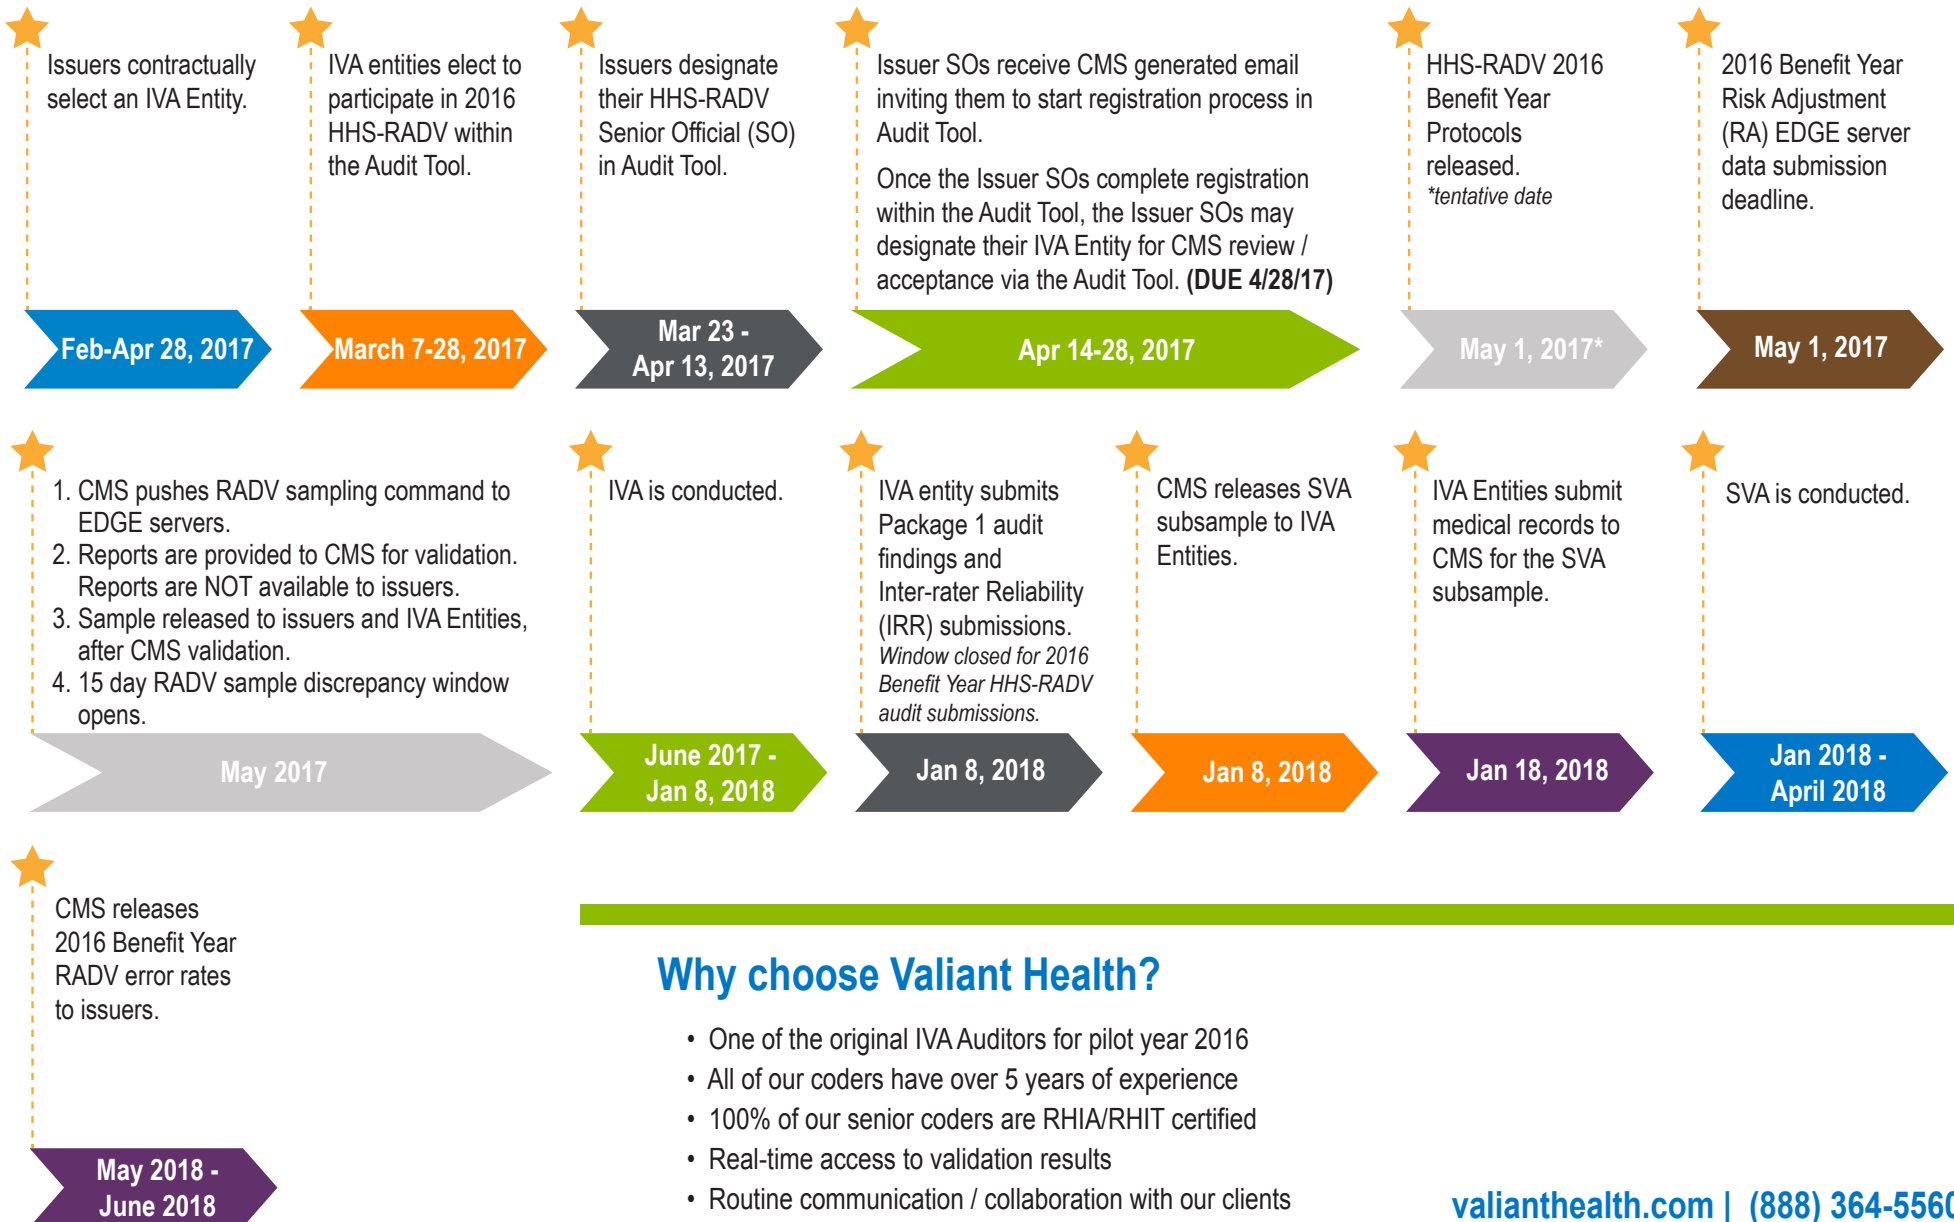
Issuers contractually select an IVA Entity.

Feb-Apr 28, 2017

IVA entities elect to participate in 2016 HHS-RADV within the Audit Tool.

March 7-28, 2017

Issuers designate their HHS-RADV Senior Official (SO) in Audit Tool.

Mar 23 - Apr 13, 2017

Issuer SOs receive CMS generated email inviting them to start registration process in Audit Tool.

Once the Issuer SOs complete registration within the Audit Tool, the Issuer SOs may designate their IVA Entity for CMS review / acceptance via the Audit Tool. **(DUE 4/28/17)**

Apr 14-28, 2017

HHS-RADV 2016 Benefit Year Protocols released.
*\*tentative date*

May 1, 2017*

2016 Benefit Year Risk Adjustment (RA) EDGE server data submission deadline.

May 1, 2017

1. CMS pushes RADV sampling command to EDGE servers.
2. Reports are provided to CMS for validation. Reports are NOT available to issuers.
3. Sample released to issuers and IVA Entities, after CMS validation.
4. 15 day RADV sample discrepancy window opens.

May 2017

IVA is conducted.

June 2017 - Jan 8, 2018

IVA entity submits Package 1 audit findings and Inter-rater Reliability (IRR) submissions.
*Window closed for 2016 Benefit Year HHS-RADV audit submissions.*

Jan 8, 2018

CMS releases SVA subsample to IVA Entities.

Jan 8, 2018

IVA Entities submit medical records to CMS for the SVA subsample.

Jan 18, 2018

SVA is conducted.

Jan 2018 - April 2018

CMS releases 2016 Benefit Year RADV error rates to issuers.

May 2018 - June 2018

Why choose Valiant Health?

• One of the original IVA Auditors for pilot year 2016
• All of our coders have over 5 years of experience
• 100% of our senior coders are RHIA/RHIT certified
• Real-time access to validation results
• Routine communication / collaboration with our clients

valianthealth.com | (888) 364-556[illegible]